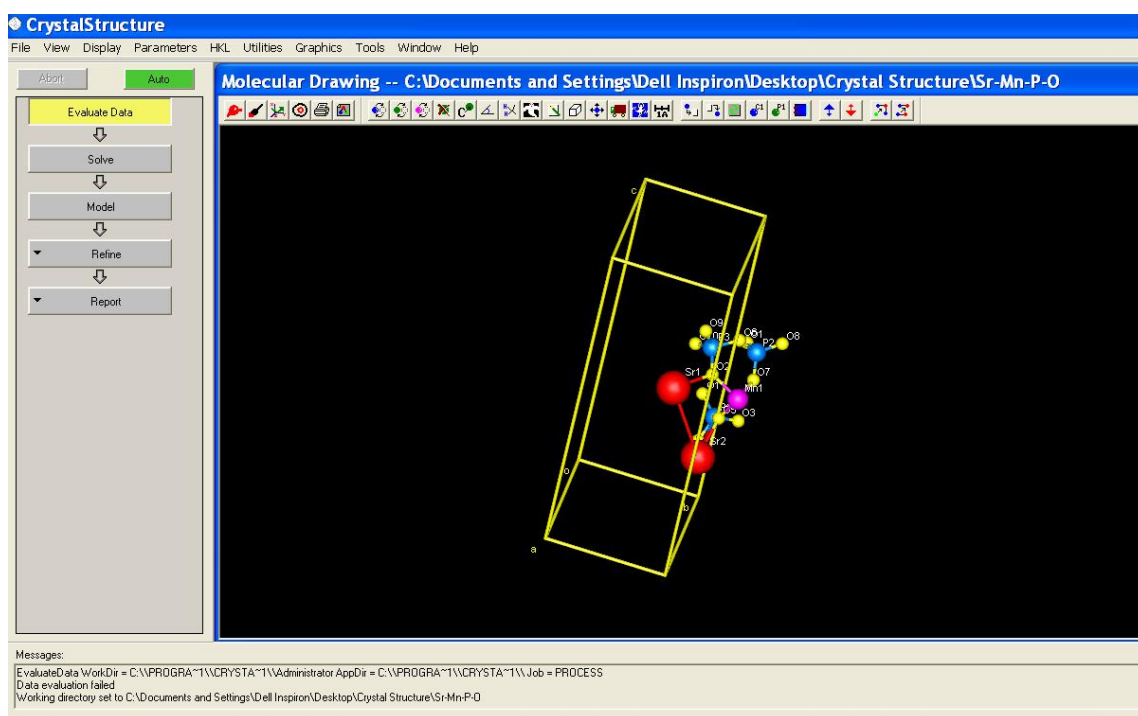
CrystalStructure

File View Display Parameters HKL Utilities Graphics Tools Window Help

Abort Auto

Evaluate Data

Solve

Model

Refine

Report

Molecular Drawing -- C:\Documents and Settings\Dell Inspiron\Desktop\Crystal Structure\Sr-Mn-P-O

c

O9

O3

O6

O1

P2

O8

O2

Sr1

O7

O1

Mn1

O5

O3

Sr2

o

b

a

Messages:

EvaluateData WorkDir = C:\\PROGRA~1\\CRYSTA~1\\Administrator AppDir = C:\\PROGRA~1\\CRYSTA~1\\ Job = PROCESS
Data evaluation failed
Working directory set to C:\Documents and Settings\Dell Inspiron\Desktop\Crystal Structure\Sr-Mn-P-O